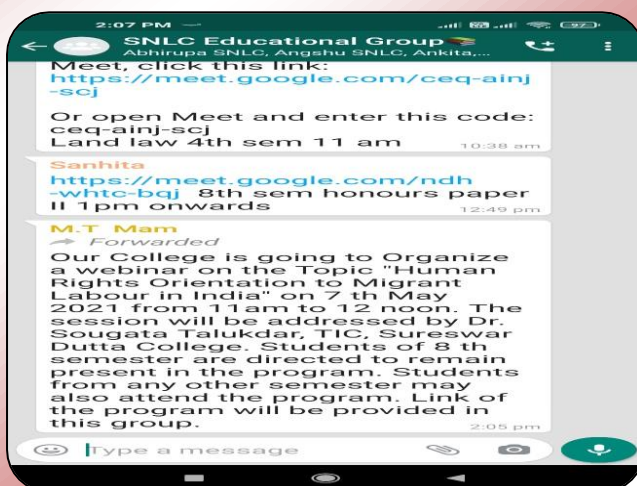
2:07 PM

SNLC Educational Group
Abhirupa SNLC, Angshu SNLC, Ankita,...

Meet, click this link:
https://meet.google.com/ceq-ainj-scj

Or open Meet and enter this code:
ceq-ainj-scj
Land law 4th sem 11 am
10:38 am

Sanhita
https://meet.google.com/ndh-whtc-bqj 8th sem honours paper II 1pm onwards
12:49 pm

M.T Mam
Forwarded
Our College is going to Organize a webinar on the Topic "Human Rights Orientation to Migrant Labour in India" on 7 th May 2021 from 11am to 12 noon. The session will be addressed by Dr. Sougata Talukdar, TIC, Sureswar Dutta College. Students of 8 th semester are directed to remain present in the program. Students from any other semester may also attend the program. Link of the program will be provided in this group.
2:05 pm

Type a message